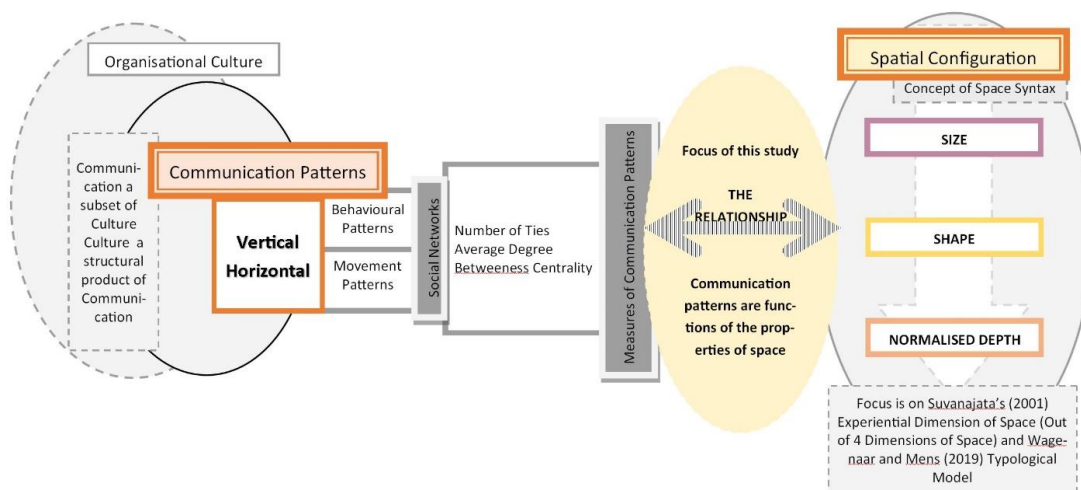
Organisational Culture

Communication a subset of Culture Culture a structural product of Communication

Communication Patterns

Vertical Horizontal

Behavioural Patterns

Movement Patterns

Social Networks

Number of Ties
Average Degree
Betweeness Centrality

Measures of Communication Patterns

Focus of this study

THE RELATIONSHIP

Communication patterns are functions of the properties of space

Spatial Configuration

Concept of Space Syntax

SIZE

SHAPE

NORMALISED DEPTH

Focus is on Suvanajata's (2001) Experiential Dimension of Space (Out of 4 Dimensions of Space) and Wagenaar and Mens (2019) Typological Model